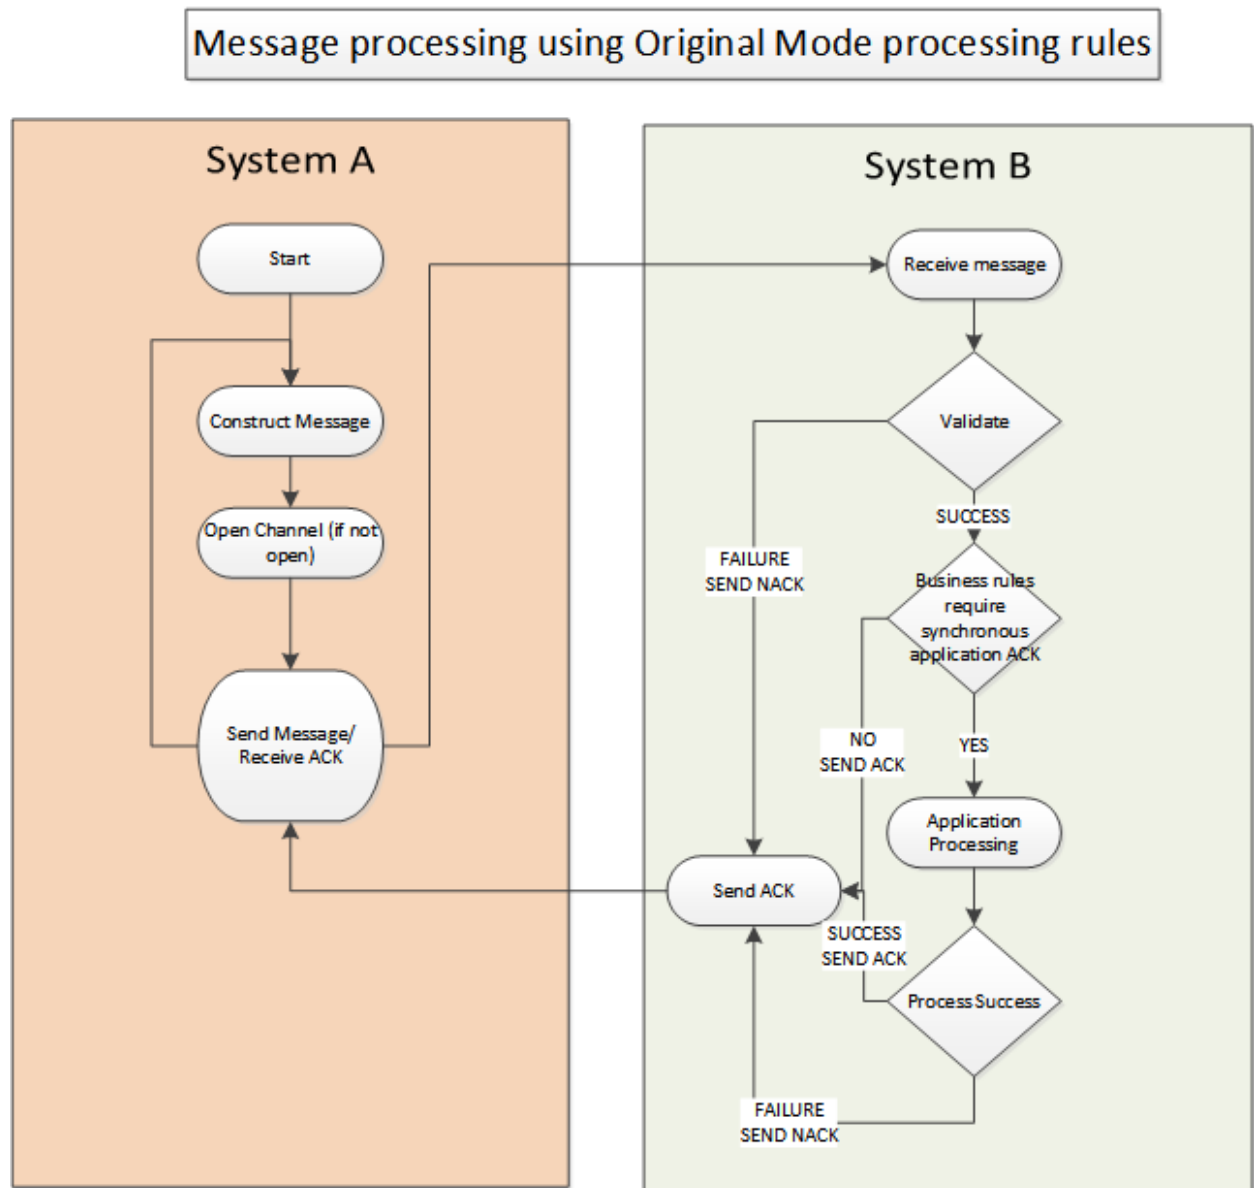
Message processing using Original Mode processing rules

System A

Start

Construct Message

Open Channel (if not open)

Send Message/ Receive ACK

System B

Receive message

Validate

SUCCESS

FAILURE SEND NACK

Business rules require synchronous application ACK

NO SEND ACK

YES

Application Processing

Send ACK

SUCCESS SEND ACK

Process Success

FAILURE SEND NACK